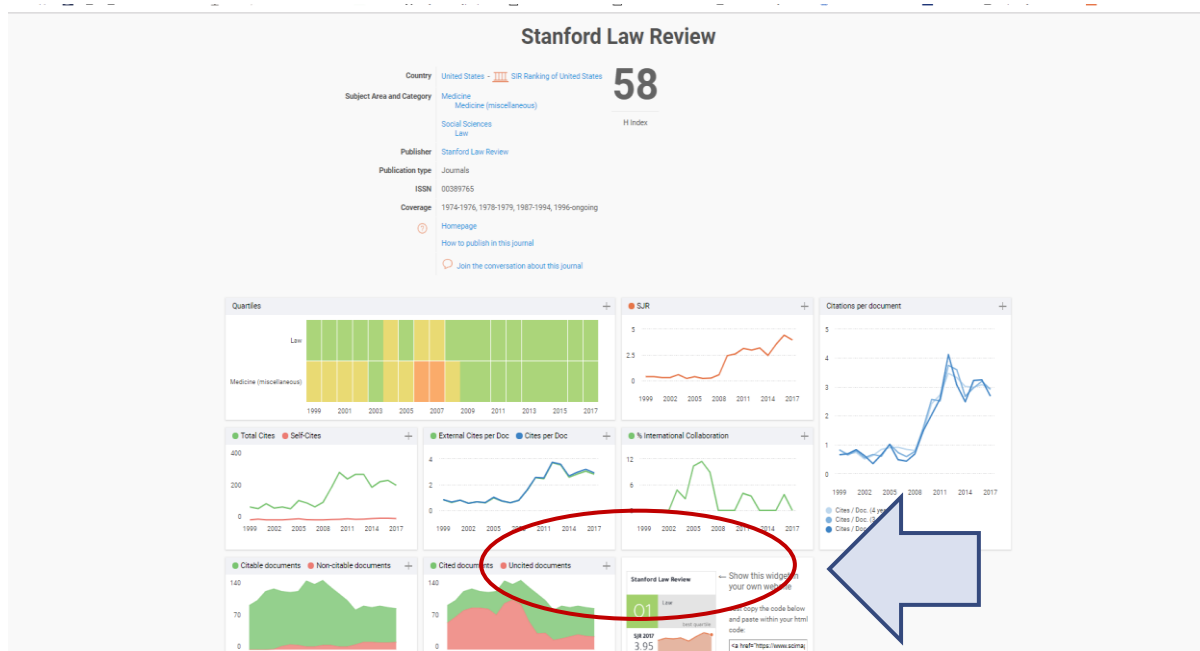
Stanford Law Review

Country United States - SIR Ranking of United States
58
H Index

Subject Area and Category Medicine
Medicine (miscellaneous)

Social Sciences
Law

Publisher Stanford Law Review

Publication type Journals

ISSN 00389765

Coverage 1974-1976, 1978-1979, 1987-1994, 1996-ongoing

Homepage

How to publish in this journal

Join the conversation about this journal

Quartiles +

Law

Medicine (miscellaneous)

1999 2001 2003 2005 2007 2009 2011 2013 2015 2017

SJR +

5
2.5
0
1999 2002 2005 2008 2011 2014 2017

Citations per document +

5
4
3
2
1
0
1999 2002 2005 2008 2011 2014 2017

Cites / Doc. (4 years)
Cites / Doc. (3 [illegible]
Cites / Doc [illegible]

Total Cites Self-Cites +

400
200
0
1999 2002 2005 2008 2011 2014 2017

External Cites per Doc Cites per Doc +

4
2
0
1999 2002 2005 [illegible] 2014 2017

% International Collaboration +

12
6
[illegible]
1999 2002 2005 2008 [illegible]

Citable documents Non-citable documents +

140
70
0

Cited documents Uncited documents +

140
70
0

Stanford Law Review
Q1
Law
best quartile
SJR 2017
3.95

← Show this widget in your own website

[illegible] copy the code below and paste within your html code:

<a href="https://www.scima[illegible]